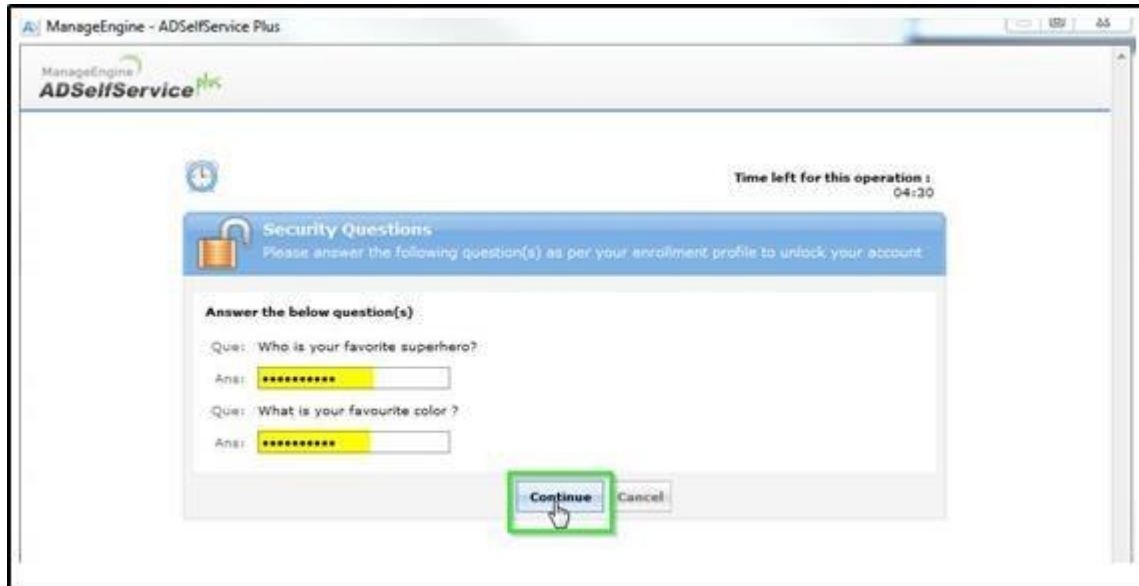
ManageEngine - ADSelfService Plus

ManageEngine ADSelfService Plus

Time left for this operation : 04:30

Security Questions
Please answer the following question(s) as per your enrollment profile to unlock your account

Answer the below question(s)

Que: Who is your favorite superhero?

Ans: •••••••••••

Que: What is your favourite color ?

Ans: •••••••••••

Continue Cancel